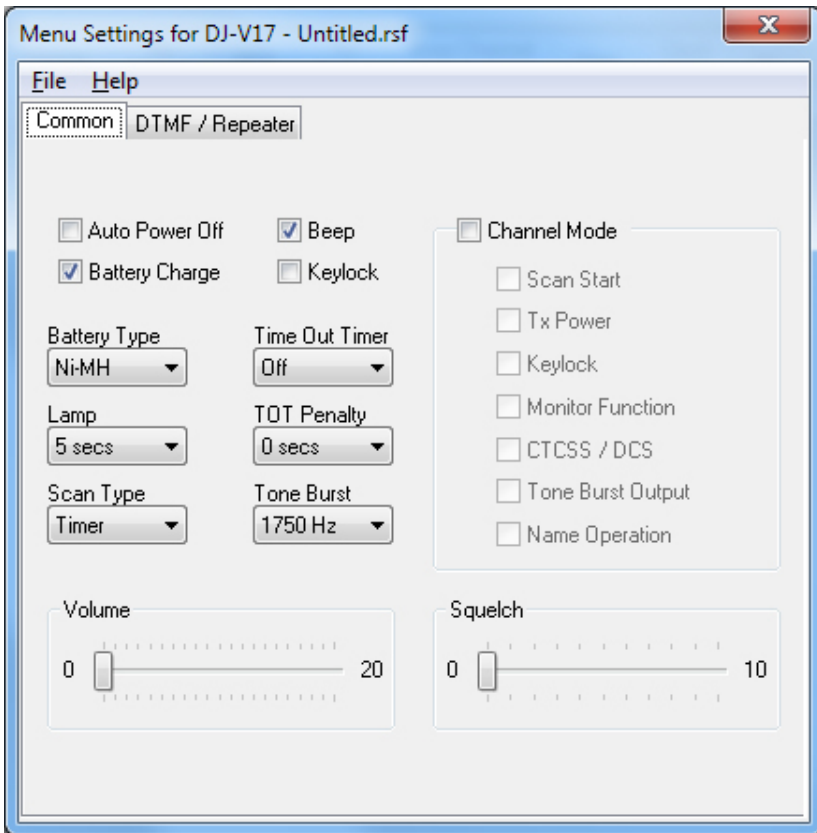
Menu Settings for DJ-V17 - Untitled.rsf

File Help

Common DTMF / Repeater

Auto Power Off
Beep
Battery Charge
Keylock

Channel Mode
Scan Start
Tx Power
Keylock
Monitor Function
CTCSS / DCS
Tone Burst Output
Name Operation

Battery Type
Ni-MH
Time Out Timer
Off
Lamp
5 secs
TOT Penalty
0 secs
Scan Type
Timer
Tone Burst
1750 Hz

Volume
0
20

Squelch
0
10